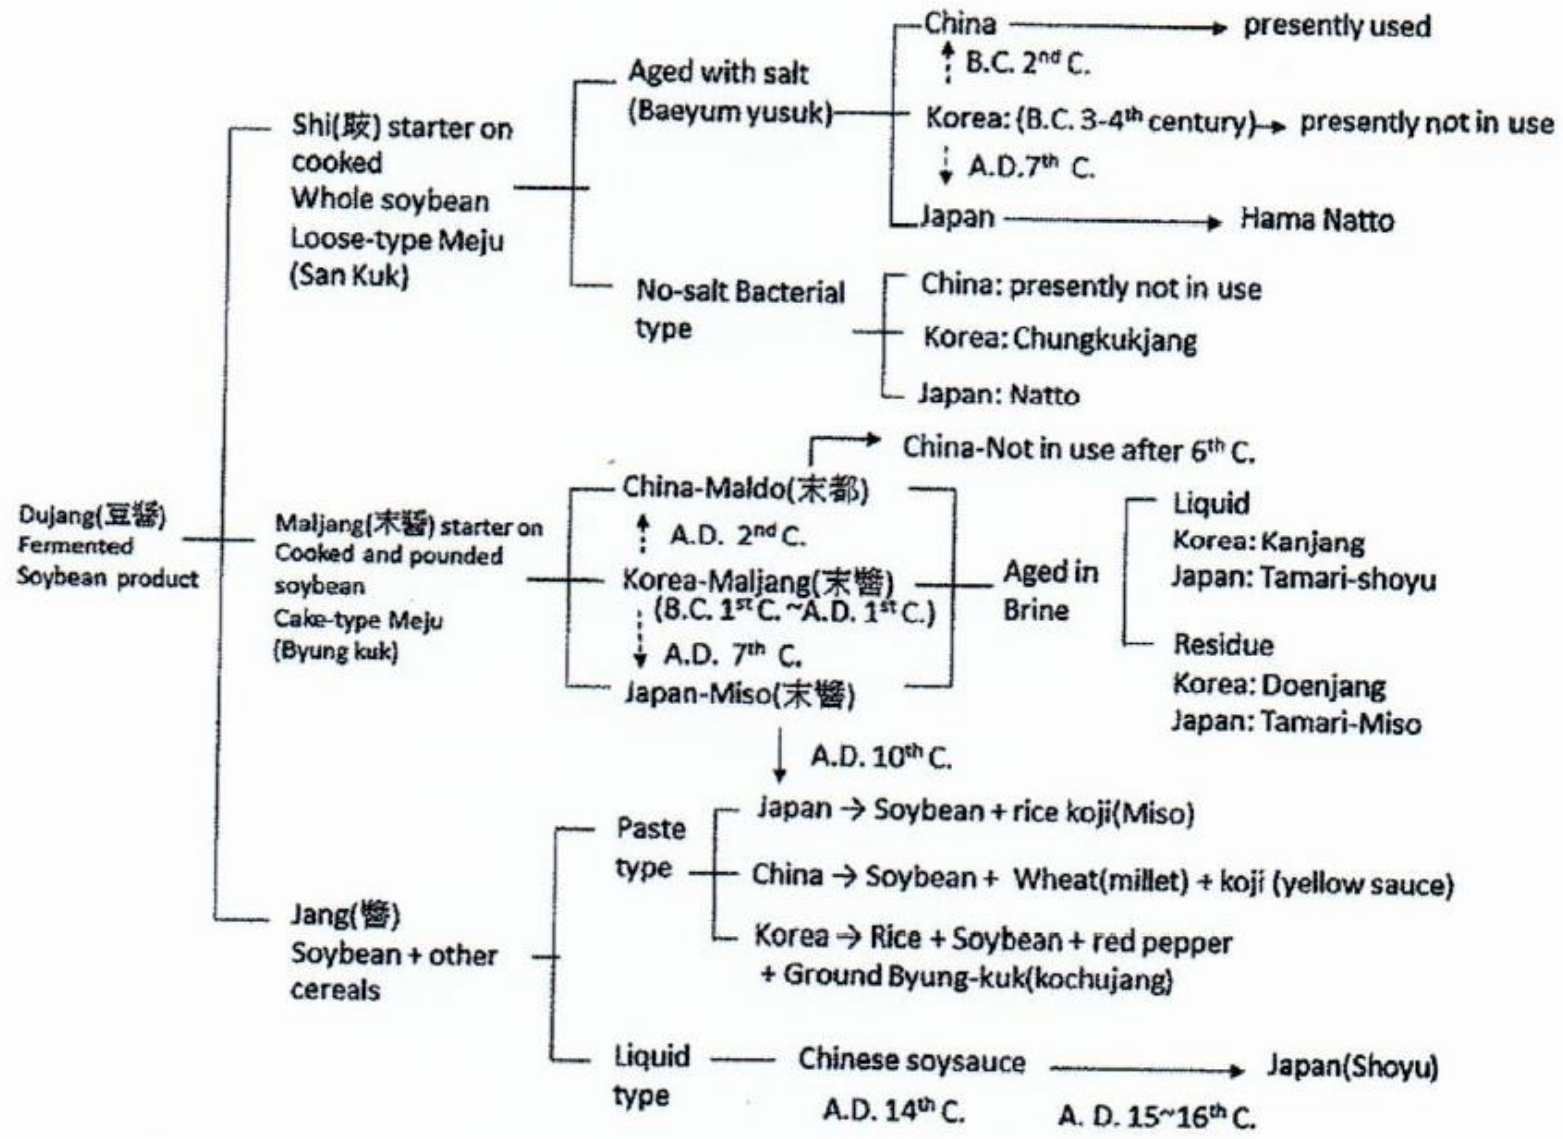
Dujang(豆醬)
Fermented
Soybean product

Shi(豉) starter on cooked
Whole soybean
Loose-type Meju
(San Kuk)

Aged with salt
(Baeyum yusuk)

China → presently used
B.C. 2$^{nd}$ C.
Korea: (B.C. 3-4$^{th}$ century) → presently not in use
A.D.7$^{th}$ C.
Japan → Hama Natto

No-salt Bacterial type

China: presently not in use
Korea: Chungkukjang
Japan: Natto

Maljang(末醬) starter on Cooked and pounded soybean
Cake-type Meju
(Byung kuk)

China-Not in use after 6$^{th}$ C.
China-Maldo(末都)
A.D. 2$^{nd}$ C.
Korea-Maljang(末醬)
(B.C. 1$^{st}$ C. ~A.D. 1$^{st}$ C.)
A.D. 7$^{th}$ C.
Japan-Miso(末醬)

Aged in Brine

Liquid
Korea: Kanjang
Japan: Tamari-shoyu

Residue
Korea: Doenjang
Japan: Tamari-Miso

A.D. 10$^{th}$ C.

Jang(醬)
Soybean + other cereals

Paste type

Japan → Soybean + rice koji(Miso)
China → Soybean + Wheat(millet) + koji (yellow sauce)
Korea → Rice + Soybean + red pepper + Ground Byung-kuk(kochujang)

Liquid type — Chinese soysauce → Japan(Shoyu)
A.D. 14$^{th}$ C. A. D. 15~16$^{th}$ C.